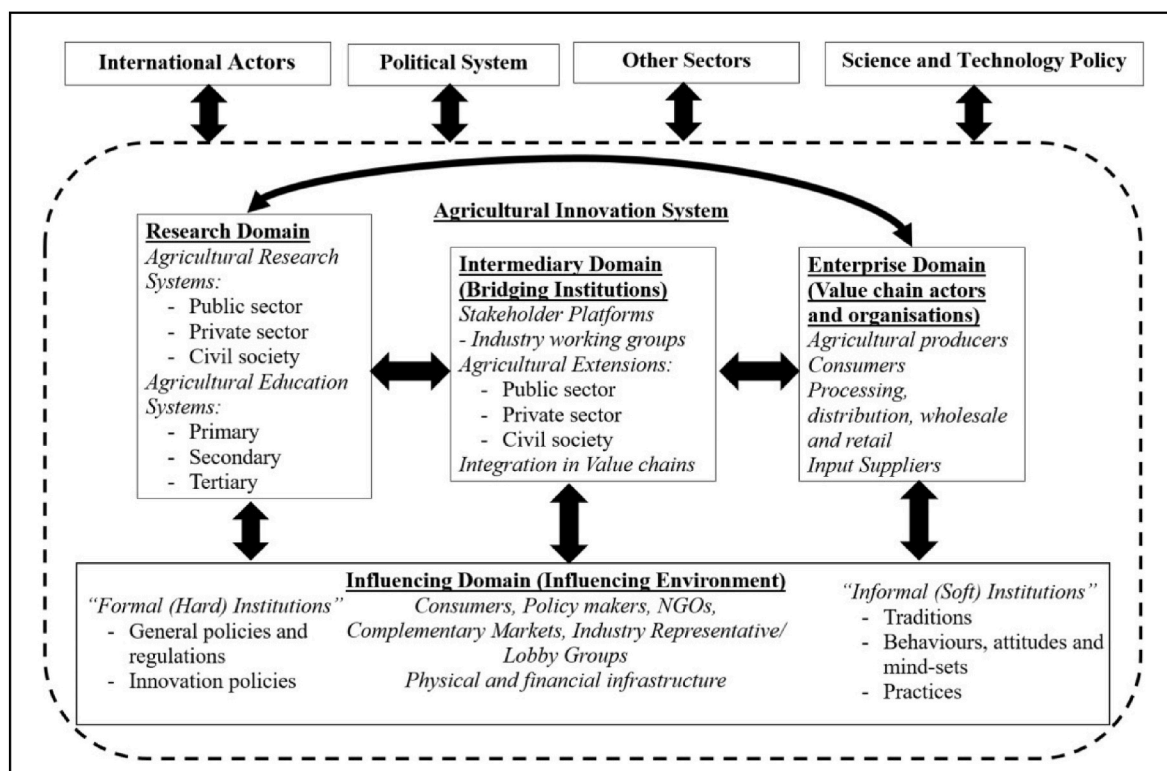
International Actors

Political System

Other Sectors

Science and Technology Policy

Agricultural Innovation System

Research Domain
Agricultural Research Systems:
- Public sector
- Private sector
- Civil society
Agricultural Education Systems:
- Primary
- Secondary
- Tertiary

Intermediary Domain (Bridging Institutions)
Stakeholder Platforms
- Industry working groups
Agricultural Extensions:
- Public sector
- Private sector
- Civil society
Integration in Value chains

Enterprise Domain (Value chain actors and organisations)
Agricultural producers
Consumers
Processing, distribution, wholesale and retail
Input Suppliers

Influencing Domain (Influencing Environment)

"Formal (Hard) Institutions"
- General policies and regulations
- Innovation policies

Consumers, Policy makers, NGOs, Complementary Markets, Industry Representative/ Lobby Groups
Physical and financial infrastructure

"Informal (Soft) Institutions"
- Traditions
- Behaviours, attitudes and mind-sets
- Practices